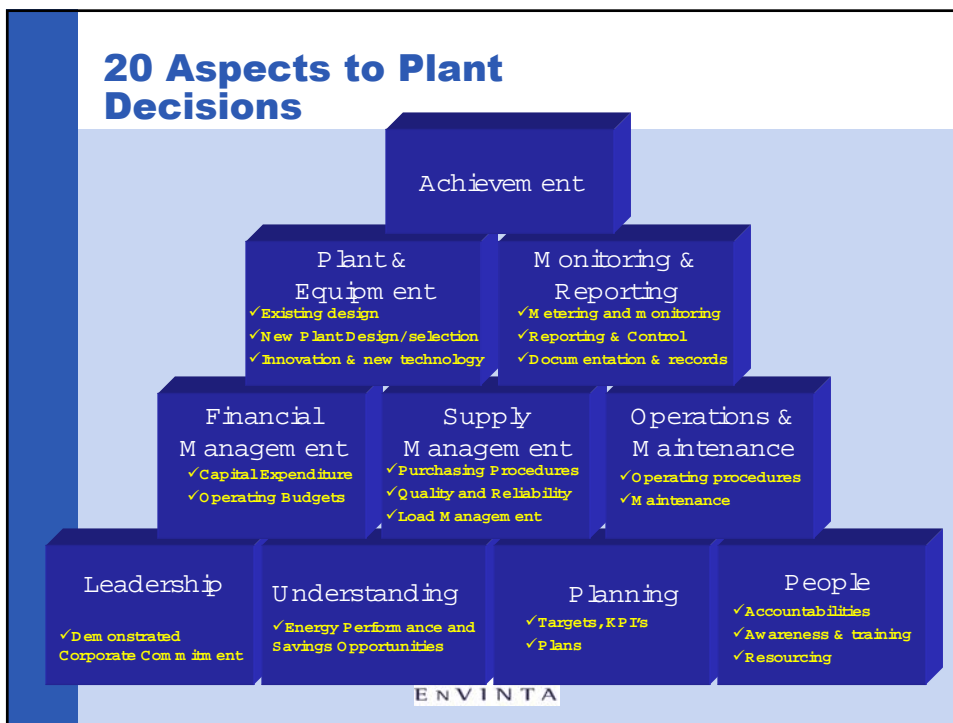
20 Aspects to Plant Decisions

Achievement

Plant & Equipment
✓Existing design
✓New Plant Design/selection
✓Innovation & new technology

Monitoring & Reporting
✓Metering and monitoring
✓Reporting & Control
✓Documentation & records

Financial Management
✓Capital Expenditure
✓Operating Budgets

Supply Management
✓Purchasing Procedures
✓Quality and Reliability
✓Load Management

Operations & Maintenance
✓Operating procedures
✓Maintenance

Leadership
✓Demonstrated Corporate Commitment

Understanding
✓Energy Performance and Savings Opportunities

Planning
✓Targets, KPI's
✓Plans

People
✓Accountabilities
✓Awareness & training
✓Resourcing

ENVINTA